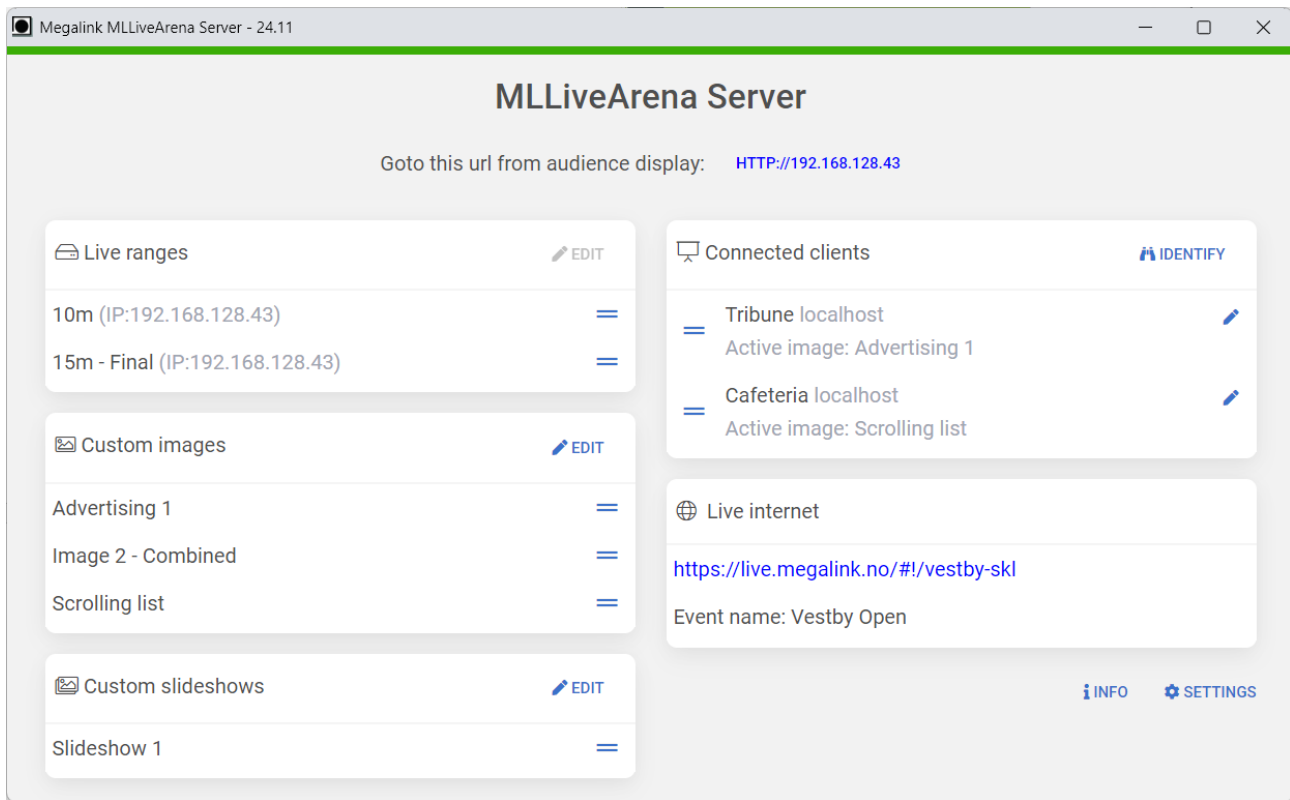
Megalink MLLiveArena Server - 24.11

MLLiveArena Server

Goto this url from audience display: HTTP://192.168.128.43

Live ranges
EDIT

10m (IP:192.168.128.43)

15m - Final (IP:192.168.128.43)

Custom images
EDIT

Advertising 1

Image 2 - Combined

Scrolling list

Custom slideshows
EDIT

Slideshow 1

Connected clients
IDENTIFY

Tribune localhost
Active image: Advertising 1

Cafeteria localhost
Active image: Scrolling list

Live internet

https://live.megalink.no/#!/vestby-skl

Event name: Vestby Open

INFO SETTINGS